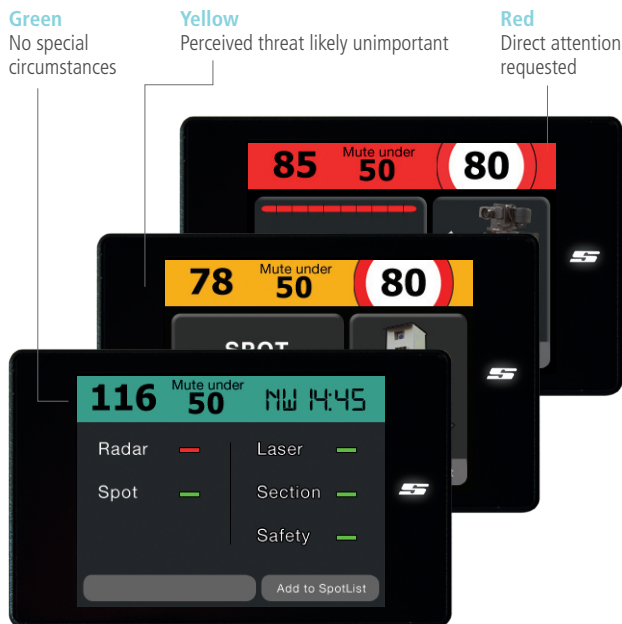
Green
No special circumstances

Yellow
Perceived threat likely unimportant

Red
Direct attention requested

85 Mute under 50 80

78 Mute under 50 80

SPOT

116 Mute under 50 NW 14:45

Radar
Spot
Laser
Section
Safety

Add to SpotList